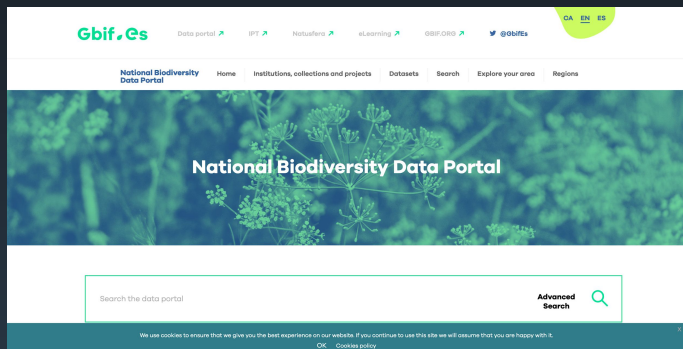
Gbif.es

Data portal ↗ IPT ↗ Natusfera ↗ eLearning ↗ GBIF.ORG ↗ @GbifEs

CA EN ES

National Biodiversity Data Portal

Home Institutions, collections and projects Datasets Search Explore your area Regions

National Biodiversity Data Portal

Search the data portal

Advanced Search

We use cookies to ensure that we give you the best experience on our website. If you continue to use this site we will assume that you are happy with it.

OK Cookies policy